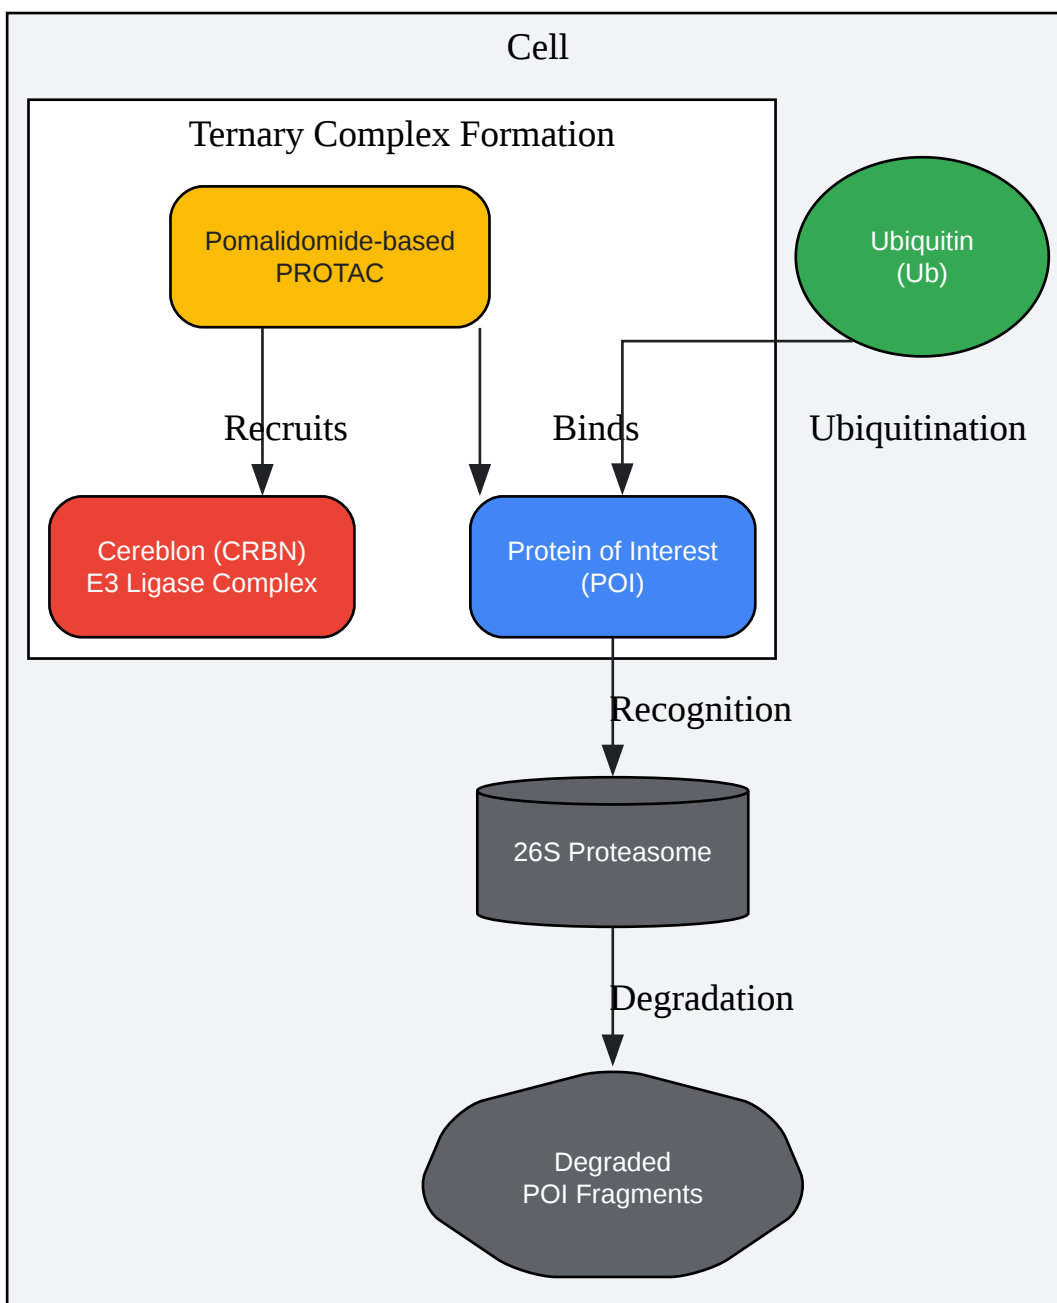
Cell

Ternary Complex Formation

Pomalidomide-based PROTAC

Ubiquitin (Ub)

Recruits

Binds

Ubiquitination

Cereblon (CRBN) E3 Ligase Complex

Protein of Interest (POI)

Recognition

26S Proteasome

Degradation

Degraded POI Fragments